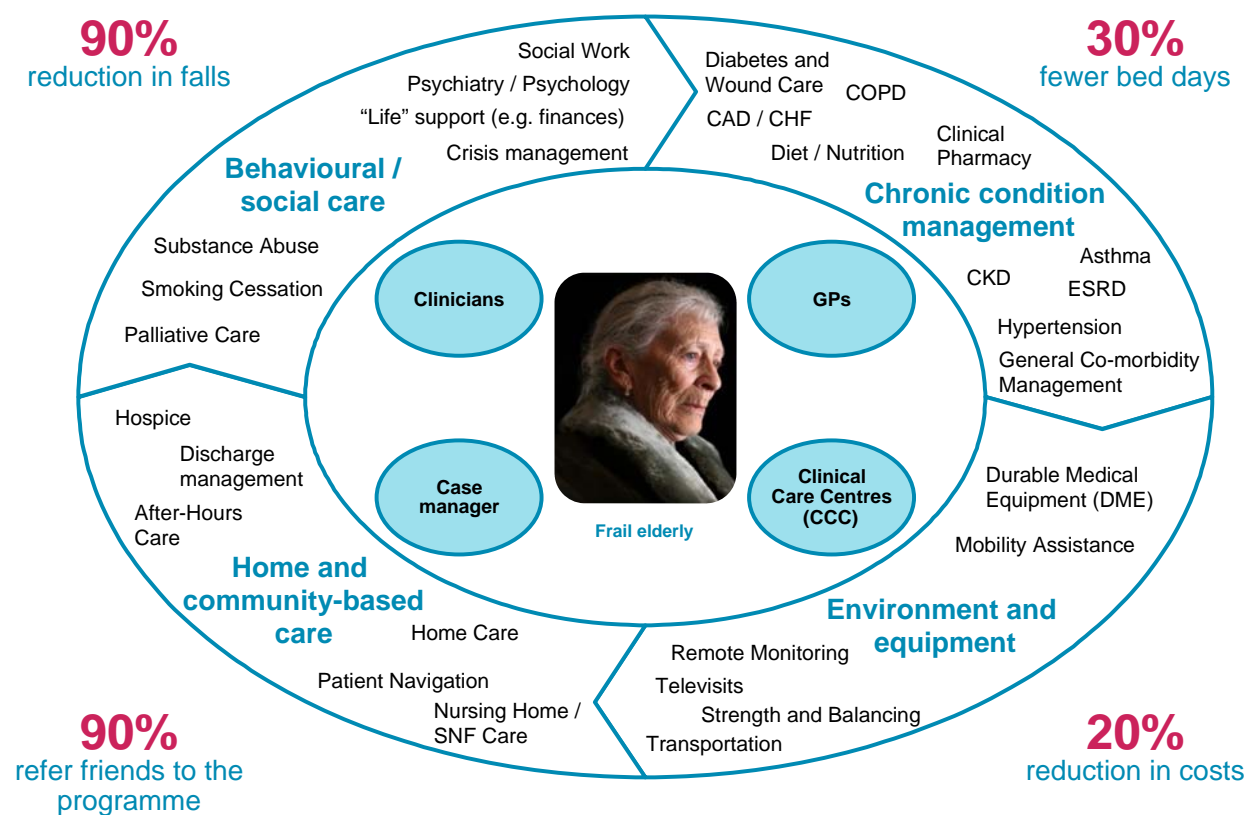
90%
reduction in falls

30%
fewer bed days

Social Work
Psychiatry / Psychology
"Life" support (e.g. finances)
Crisis management

Behavioural / social care

Substance Abuse
Smoking Cessation
Palliative Care

Diabetes and Wound Care
COPD
CAD / CHF
Diet / Nutrition
Clinical Pharmacy

Chronic condition management

Asthma
CKD
ESRD
Hypertension
General Co-morbidity Management

Clinicians
GPs
Case manager
Clinical Care Centres (CCC)
Frail elderly

Hospice
Discharge management
After-Hours Care

Home and community-based care

Home Care
Patient Navigation
Nursing Home / SNF Care

Durable Medical Equipment (DME)
Mobility Assistance

Environment and equipment

Remote Monitoring
Televisits
Strength and Balancing
Transportation

90%
refer friends to the programme

20%
reduction in costs